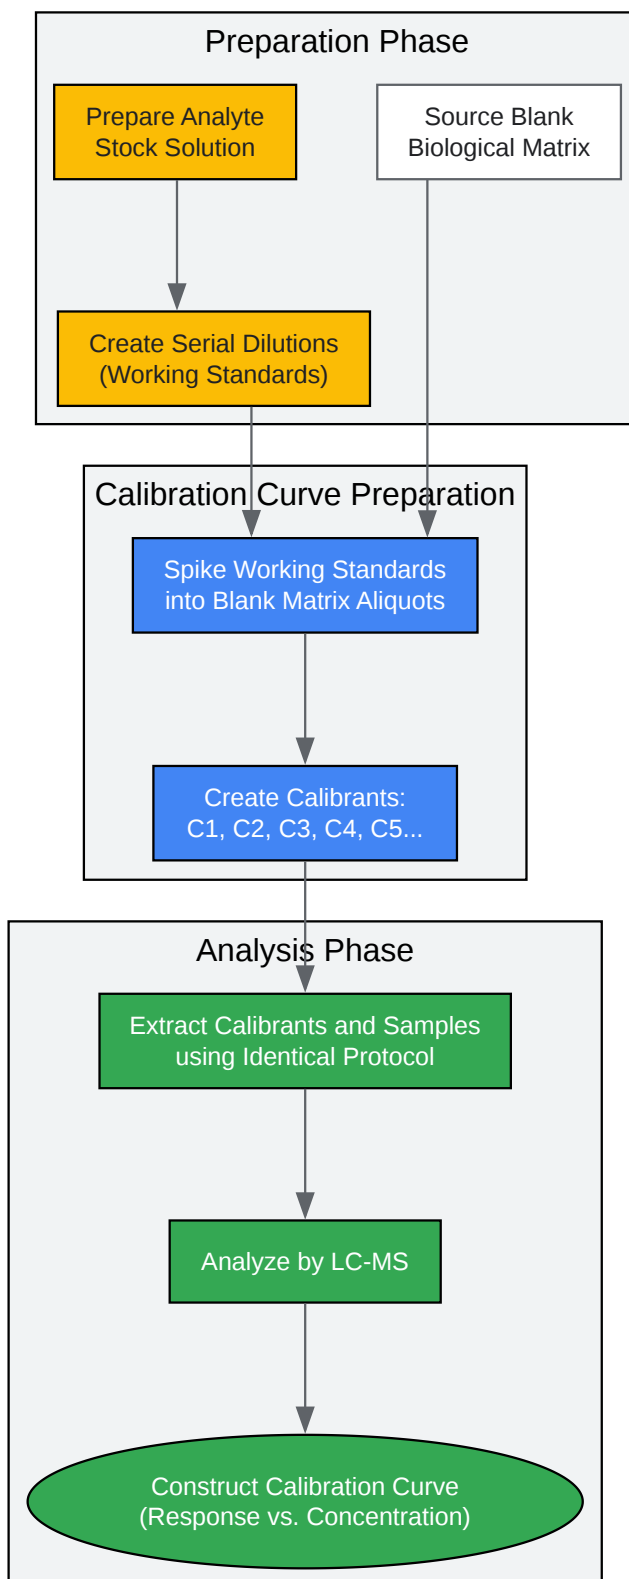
Preparation Phase

Prepare Analyte Stock Solution

Source Blank Biological Matrix

Create Serial Dilutions (Working Standards)

Calibration Curve Preparation

Spike Working Standards into Blank Matrix Aliquots

Create Calibrants: C1, C2, C3, C4, C5...

Analysis Phase

Extract Calibrants and Samples using Identical Protocol

Analyze by LC-MS

Construct Calibration Curve (Response vs. Concentration)